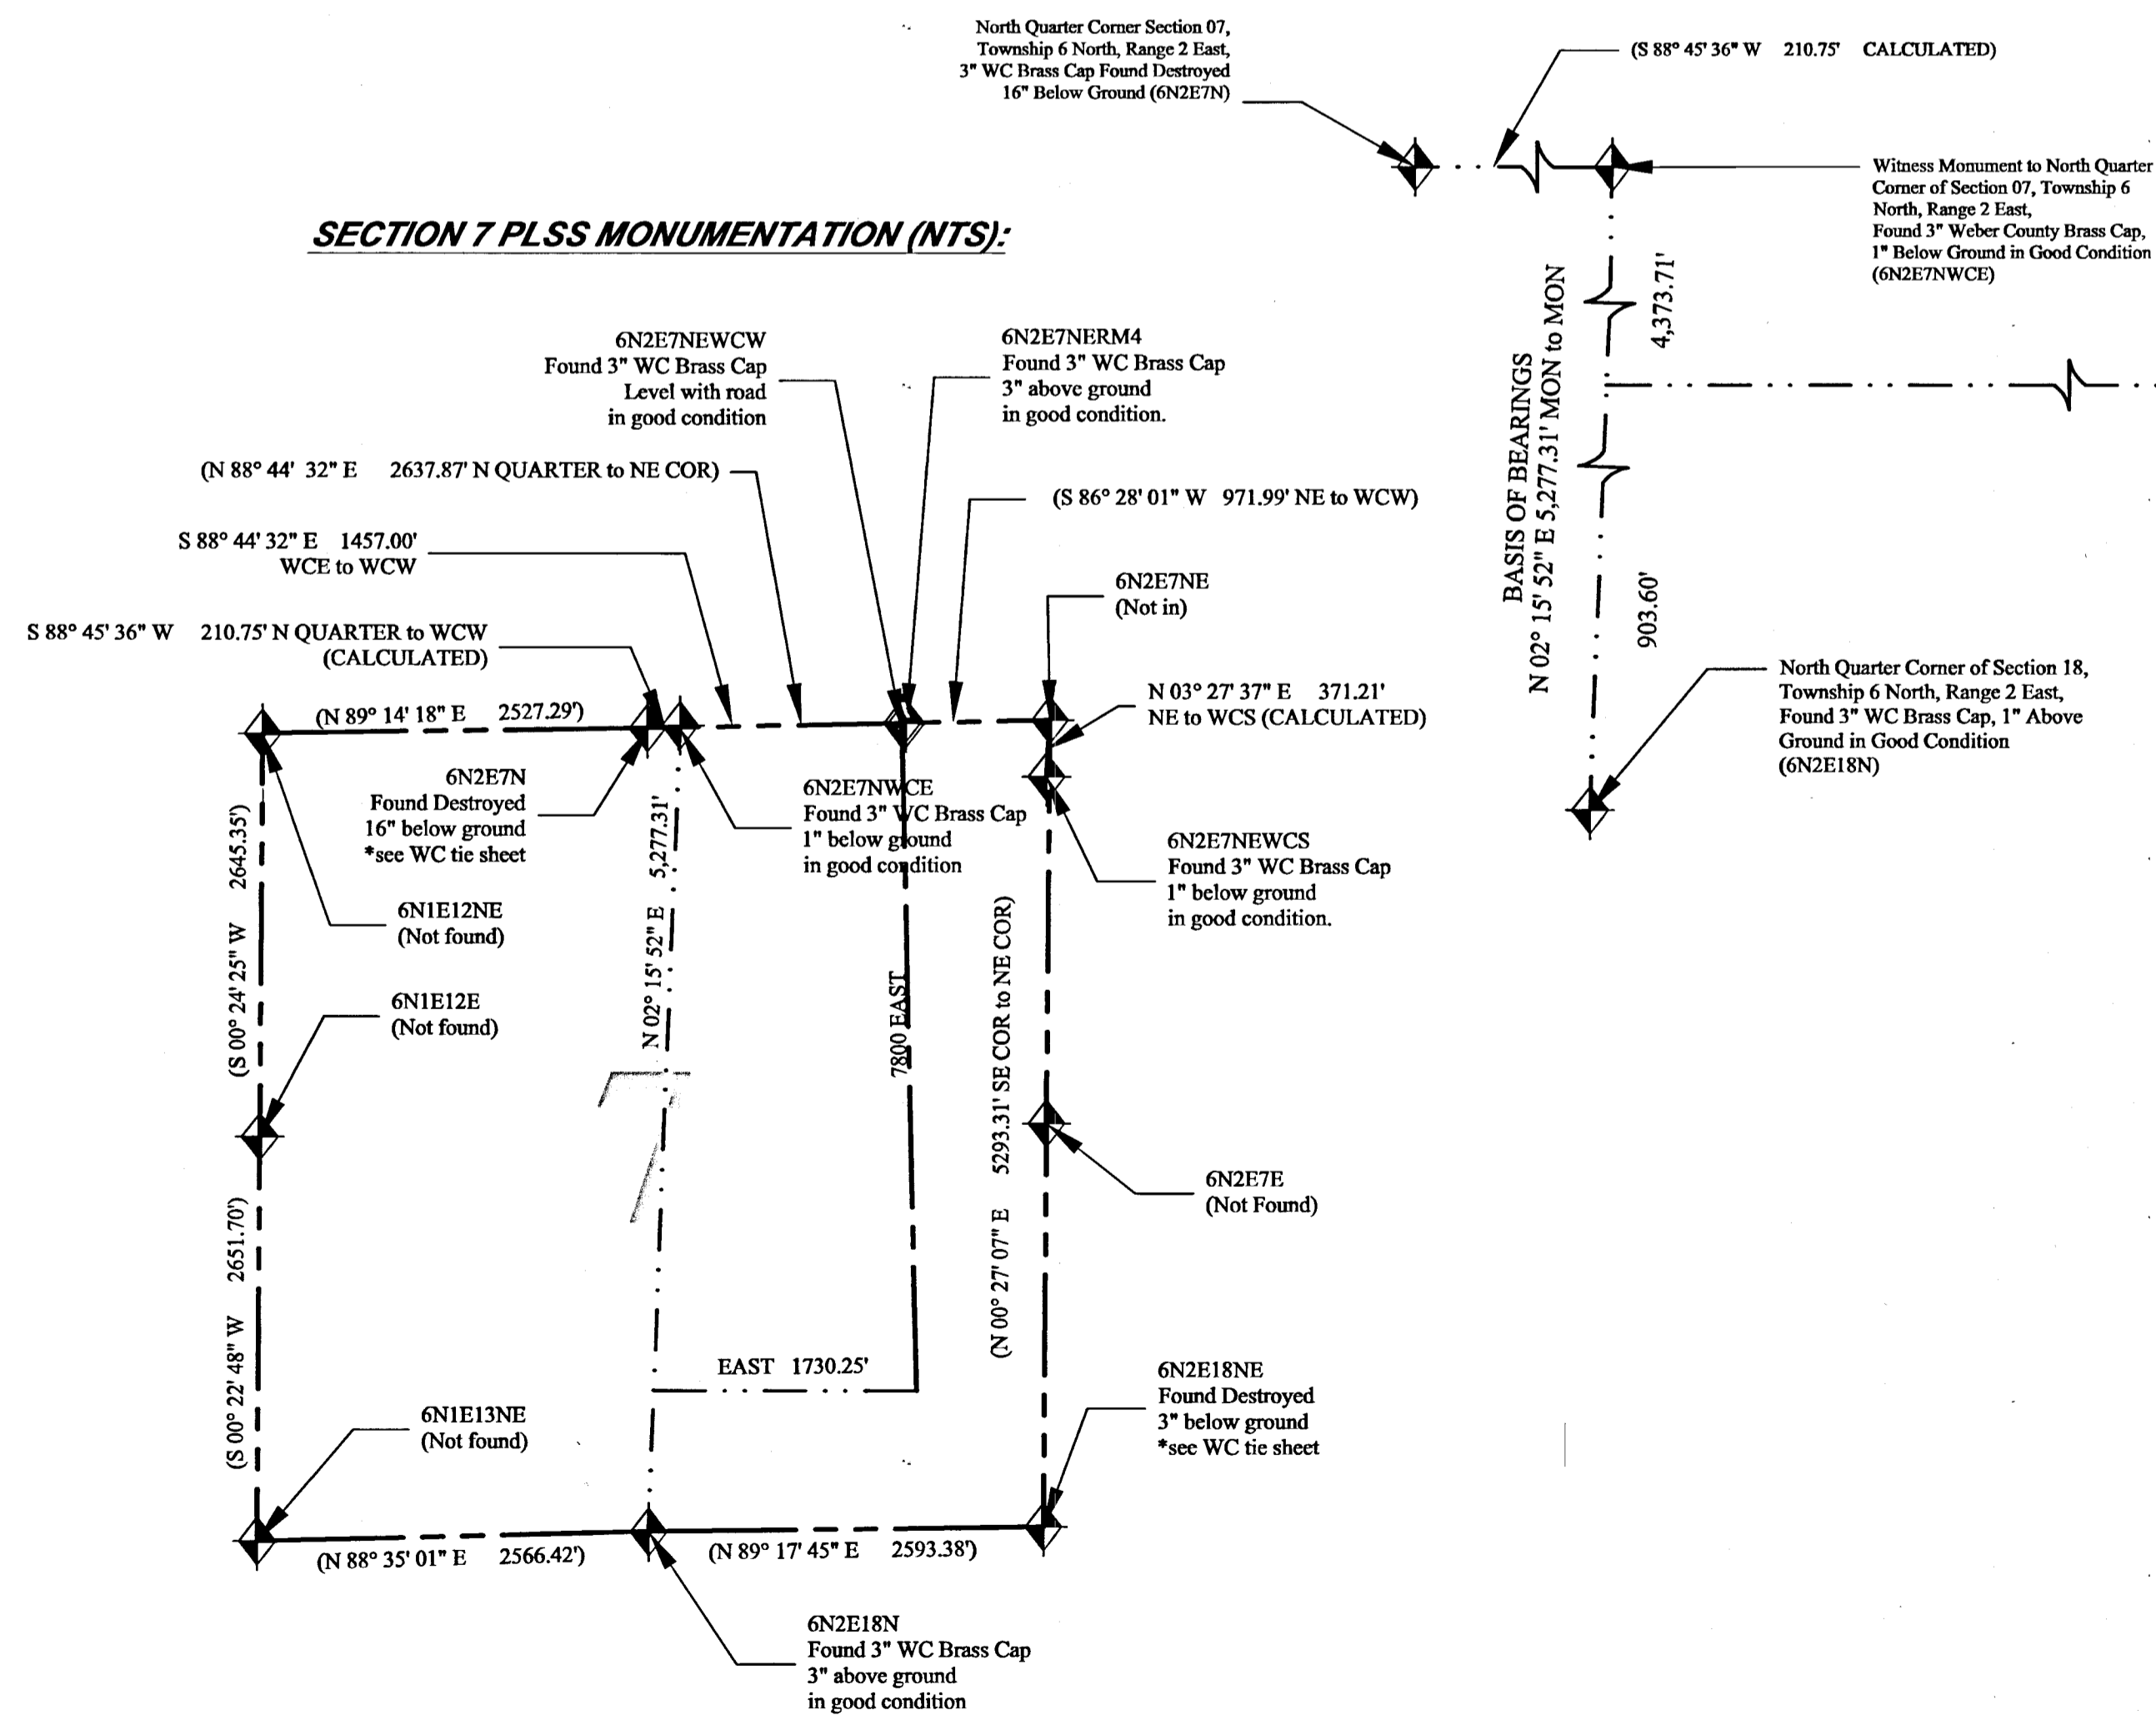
North Quarter Corner Section 07, Township 6 North, Range 2 East, 3" WC Brass Cap Found Destroyed 16" Below Ground (6N2E7N)

(S 88° 45' 36" W 210.75' CALCULATED)

Witness Monument to North Quarter Corner of Section 07, Township 6 North, Range 2 East, Found 3" Weber County Brass Cap, 1" Below Ground in Good Condition (6N2E7NWCE)

SECTION 7 PLSS MONUMENTATION (NTS):

6N2E7NEWCW
Found 3" WC Brass Cap
Level with road
in good condition

6N2E7NERM4
Found 3" WC Brass Cap
3" above ground
in good condition.

4,373.71'

BASIS OF BEARINGS
N 02° 15' 52" E 5,277.31' MON to MON

903.60'

(N 88° 44' 32" E 2637.87' N QUARTER to NE COR)

(S 86° 28' 01" W 971.99' NE to WCW)

S 88° 44' 32" E 1457.00'
WCE to WCW

6N2E7NE
(Not in)

S 88° 45' 36" W 210.75' N QUARTER to WCW
(CALCULATED)

N 03° 27' 37" E 371.21'
NE to WCS (CALCULATED)

North Quarter Corner of Section 18, Township 6 North, Range 2 East, Found 3" WC Brass Cap, 1" Above Ground in Good Condition (6N2E18N)

(N 89° 14' 18" E 2527.29')

6N2E7N
Found Destroyed
16" below ground
*see WC tie sheet

6N2E7NWCE
Found 3" WC Brass Cap
1" below ground
in good condition

6N2E7NEWCS
Found 3" WC Brass Cap
1" below ground
in good condition.

(S 00° 24' 25" W 2645.35')

5,277.31'

N 02° 15' 52" E

6N1E12NE
(Not found)

6N1E12E
(Not found)

7800 EAST

5293.31' SE COR to NE COR)

(N 00° 27' 07" E

7

6N2E7E
(Not Found)

(S 00° 22' 48" W 2651.70')

EAST 1730.25'

6N2E18NE
Found Destroyed
3" below ground
*see WC tie sheet

6N1E13NE
(Not found)

(N 88° 35' 01" E 2566.42')

(N 89° 17' 45" E 2593.38')

6N2E18N
Found 3" WC Brass Cap
3" above ground
in good condition